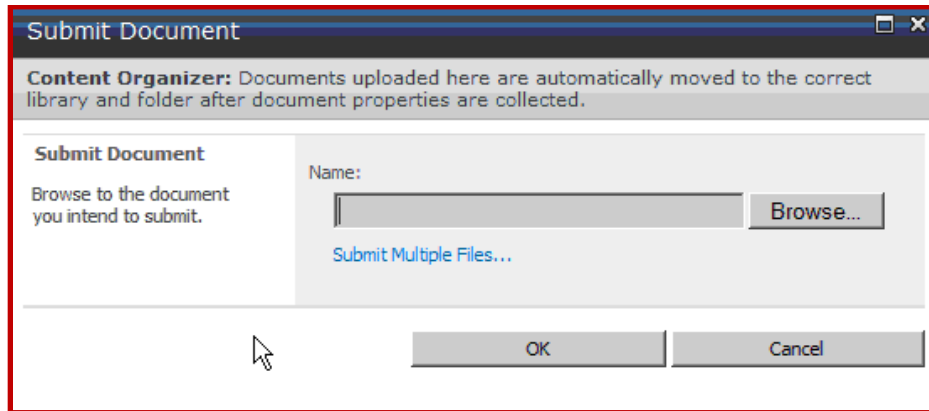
Submit Document

Content Organizer: Documents uploaded here are automatically moved to the correct library and folder after document properties are collected.

Submit Document

Browse to the document you intend to submit.

Name:

Browse...

Submit Multiple Files...

OK

Cancel